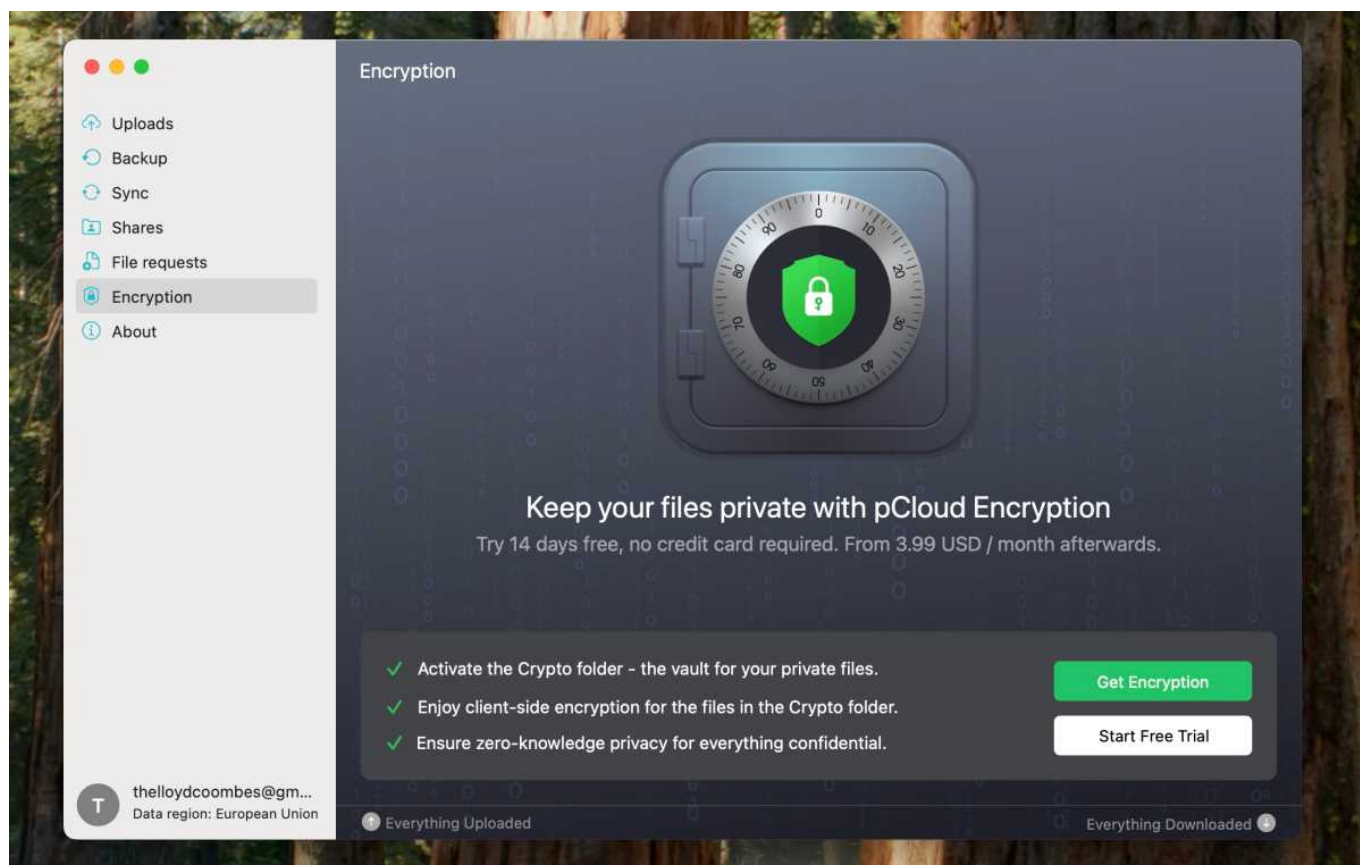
Uploads
Backup
Sync
Shares
File requests
Encryption
About

T thelloydcoombes@gm...
Data region: European Union

Encryption

0 10 20 30 40 50 60 70 80 90

Keep your files private with pCloud Encryption

Try 14 days free, no credit card required. From 3.99 USD / month afterwards.

✓ Activate the Crypto folder - the vault for your private files.
✓ Enjoy client-side encryption for the files in the Crypto folder.
✓ Ensure zero-knowledge privacy for everything confidential.

Get Encryption
Start Free Trial

Everything Uploaded
Everything Downloaded